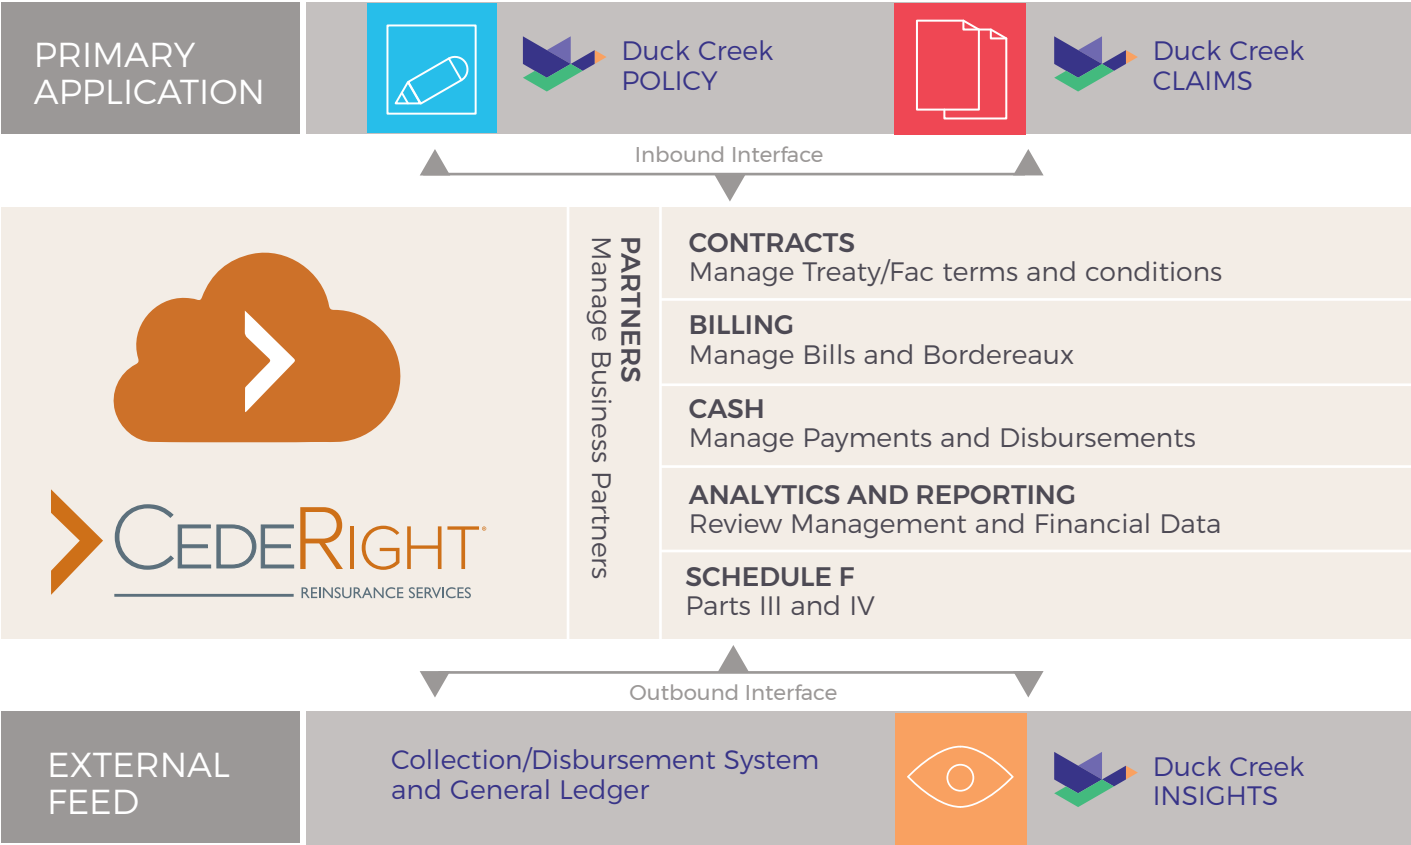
PRIMARY APPLICATION

Duck Creek POLICY

Duck Creek CLAIMS

Inbound Interface

CEDERIGHT®
REINSURANCE SERVICES

PARTNERS
Manage Business Partners

CONTRACTS
Manage Treaty/Fac terms and conditions

BILLING
Manage Bills and Bordereaux

CASH
Manage Payments and Disbursements

ANALYTICS AND REPORTING
Review Management and Financial Data

SCHEDULE F
Parts III and IV

Outbound Interface

EXTERNAL FEED

Collection/Disbursement System and General Ledger

Duck Creek INSIGHTS